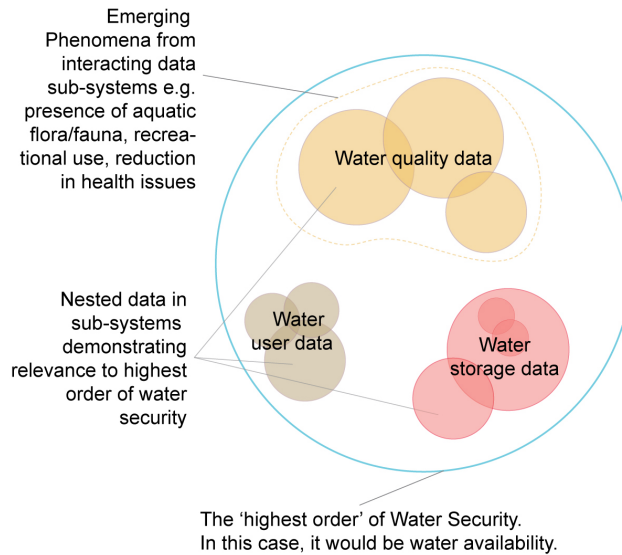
Emerging Phenomena from interacting data sub-systems e.g. presence of aquatic flora/fauna, recreational use, reduction in health issues

Water quality data

Nested data in sub-systems demonstrating relevance to highest order of water security

Water user data

Water storage data

The ‘highest order’ of Water Security. In this case, it would be water availability.